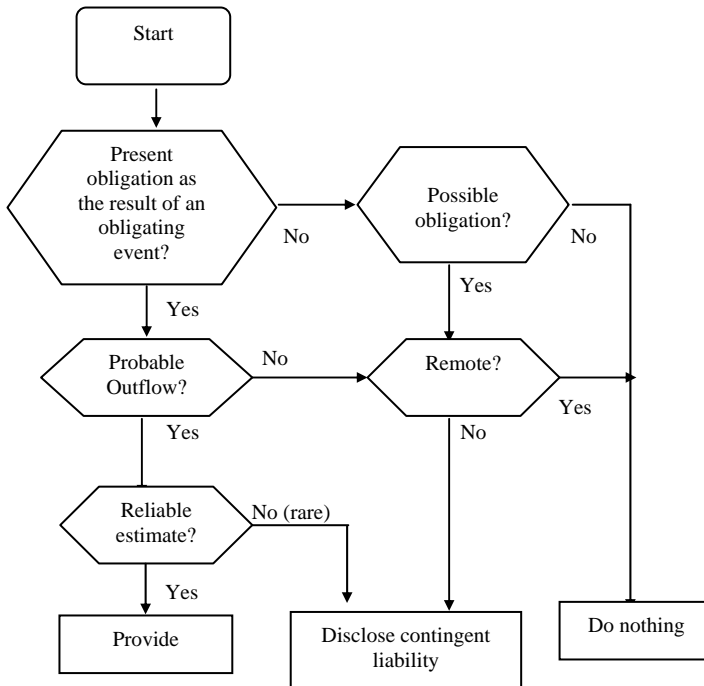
Start

Present obligation as the result of an obligating event?

No

Possible obligation?

No

Yes

Yes

Probable Outflow?

No

Remote?

Yes

Yes

No

Reliable estimate?

No (rare)

Yes

Provide

Disclose contingent liability

Do nothing